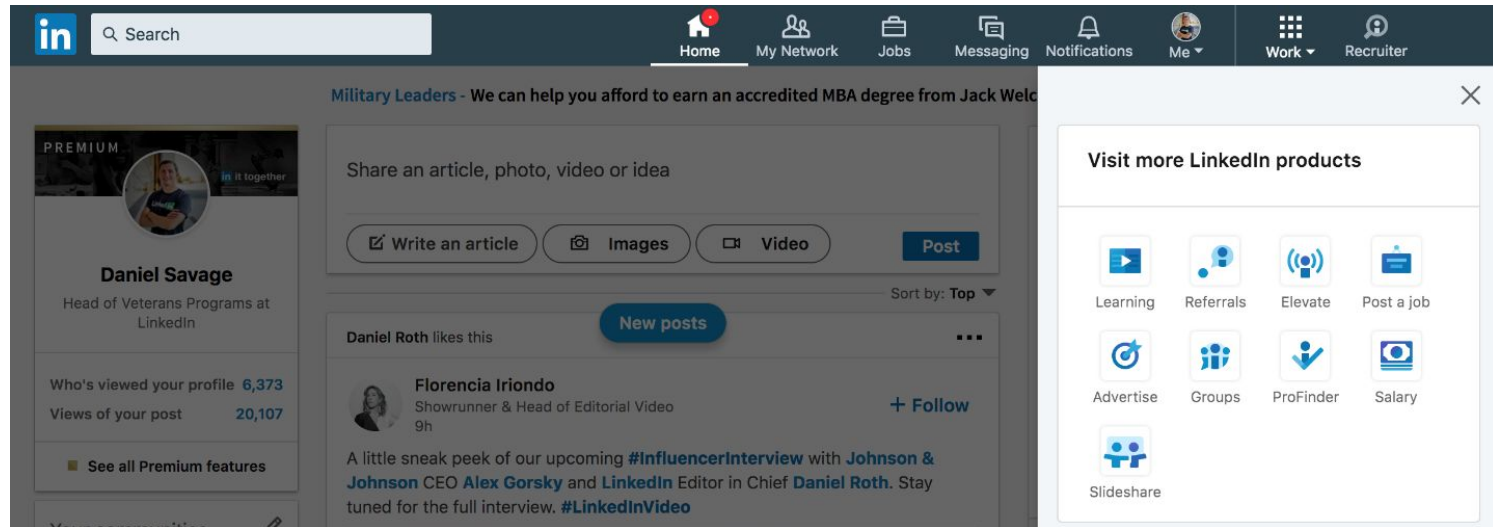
in Search

Home My Network Jobs Messaging Notifications Me Work Recruiter

Military Leaders - We can help you afford to earn an accredited MBA degree from Jack Welc

PREMIUM

in it together

Daniel Savage

Head of Veterans Programs at LinkedIn

Who's viewed your profile 6,373

Views of your post 20,107

See all Premium features

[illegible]

Share an article, photo, video or idea

Write an article Images Video Post

Sort by: Top

New posts

Daniel Roth likes this

Florencia Iriondo
Showrunner & Head of Editorial Video
9h

+ Follow

A little sneak peek of our upcoming #InfluencerInterview with Johnson & Johnson CEO Alex Gorsky and LinkedIn Editor in Chief Daniel Roth. Stay tuned for the full interview. #LinkedInVideo

Visit more LinkedIn products

Learning Referrals Elevate Post a job

Advertise Groups ProFinder Salary

Slideshare